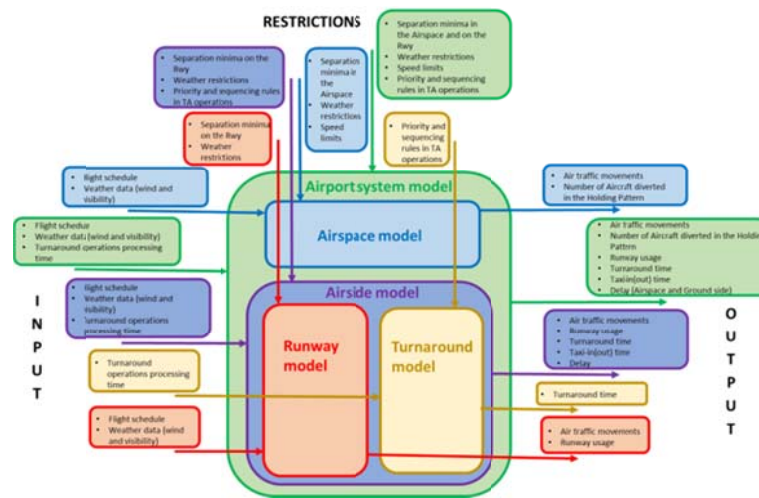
RESTRICTIONS

- Separation minima on the Rwy
- Weather restrictions
- Priority and sequencing rules in TA operations

- Separation minima in the Airspace
- Weather restrictions
- Speed limits

- Separation minima in the Airspace and on the Rwy
- Weather restrictions
- Speed limits
- Priority and sequencing rules in TA operations

- Separation minima on the Rwy
- Weather restrictions

- Priority and sequencing rules in TA operations

I
N
P
U
T

- Flight schedule
- Weather data (wind and visibility)

- Flight schedule
- Weather data (wind and visibility)
- Turnaround operations processing time

- Flight schedule
- Weather data (wind and visibility)
- Turnaround operations processing time

- Turnaround operations processing time

- Flight schedule
- Weather data (wind and visibility)

Airportsystem model

Airspace model

Airside model

Runway model

Turnaround model

O
U
T
P
U
T

- Air traffic movements
- Number of Aircraft diverted in the Holding Pattern

- Air traffic movements
- Number of Aircraft diverted in the Holding Pattern
- Runway usage
- Turnaround time
- Taxiin(out) time
- Delay (Airspace and Ground side)

- Air traffic movements
- Runway usage
- Turnaround time
- Taxi-in(out) time
- Delay

- Turnaround time

- Air traffic movements
- Runway usage